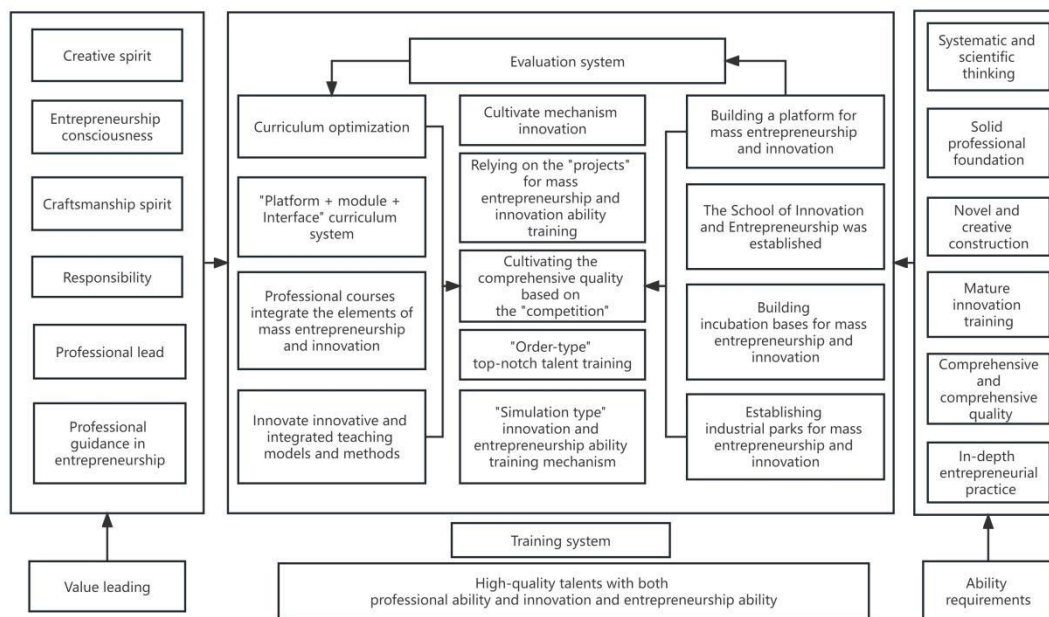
Creative spirit

Entrepreneurship consciousness

Craftsmanship spirit

Responsibility

Professional lead

Professional guidance in entrepreneurship

Evaluation system

Curriculum optimization

"Platform + module + Interface" curriculum system

Professional courses integrate the elements of mass entrepreneurship and innovation

Innovate innovative and integrated teaching models and methods

Cultivate mechanism innovation

Relying on the "projects" for mass entrepreneurship and innovation ability training

Cultivating the comprehensive quality based on the "competition"

"Order-type" top-notch talent training

"Simulation type" innovation and entrepreneurship ability training mechanism

Building a platform for mass entrepreneurship and innovation

The School of Innovation and Entrepreneurship was established

Building incubation bases for mass entrepreneurship and innovation

Establishing industrial parks for mass entrepreneurship and innovation

Systematic and scientific thinking

Solid professional foundation

Novel and creative construction

Mature innovation training

Comprehensive and comprehensive quality

In-depth entrepreneurial practice

Training system

Value leading

High-quality talents with both professional ability and innovation and entrepreneurship ability

Ability requirements